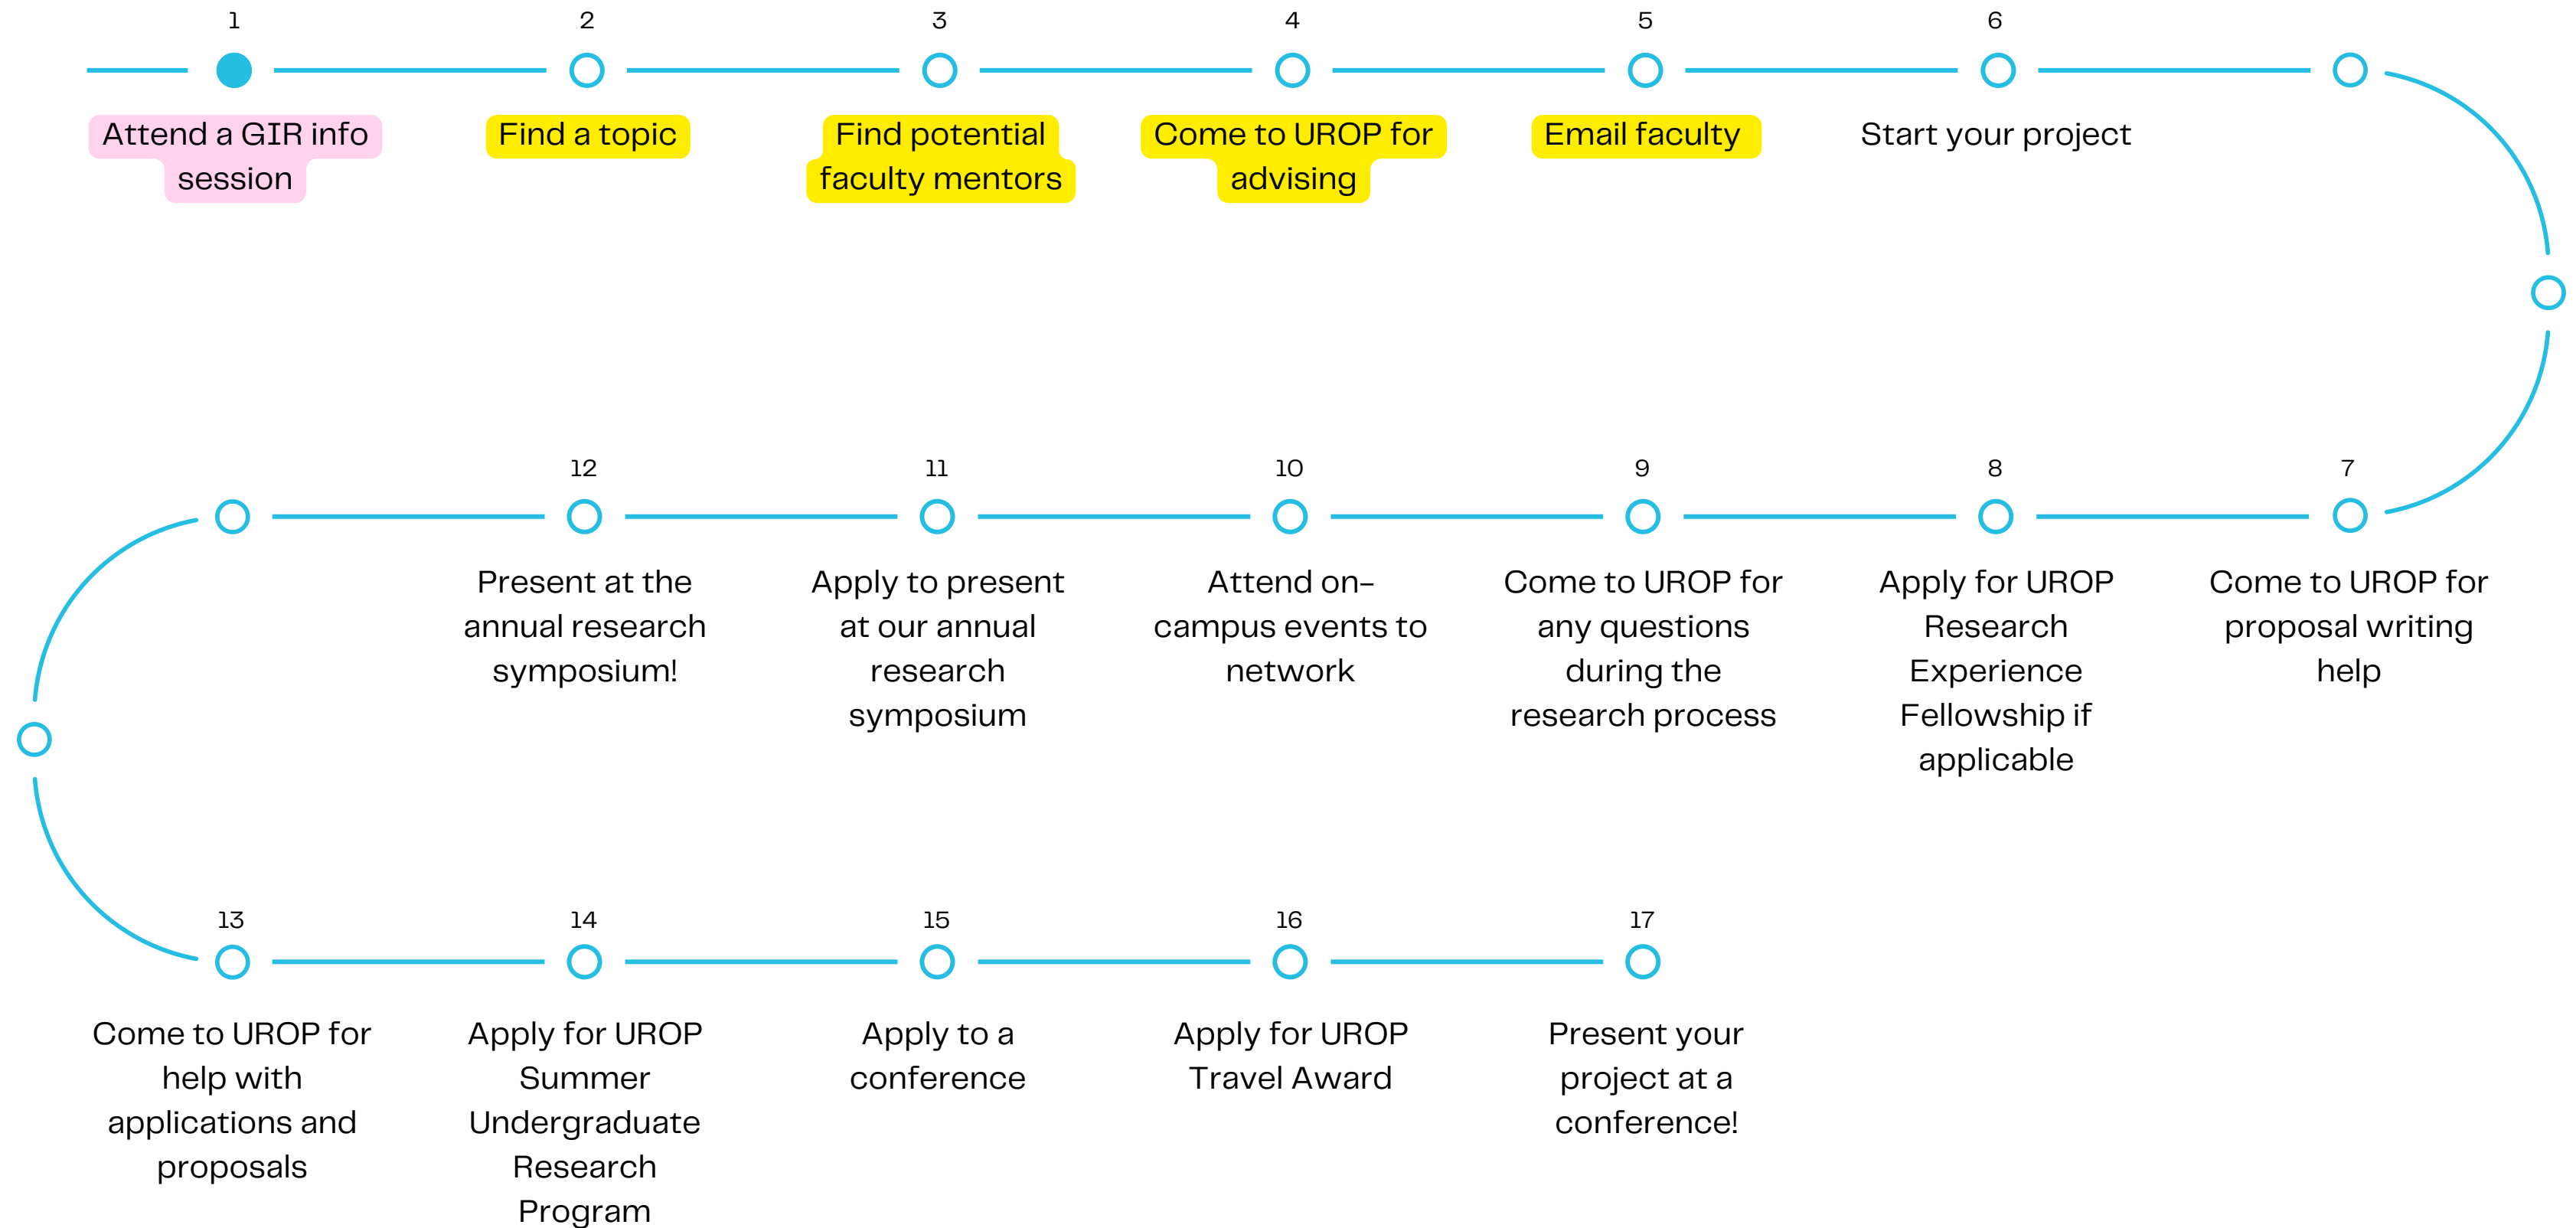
1
Attend a GIR info session

2
Find a topic

3
Find potential faculty mentors

4
Come to UROP for advising

5
Email faculty

6
Start your project

7
Come to UROP for proposal writing help

8
Apply for UROP Research Experience Fellowship if applicable

9
Come to UROP for any questions during the research process

10
Attend on-campus events to network

11
Apply to present at our annual research symposium

12
Present at the annual research symposium!

13
Come to UROP for help with applications and proposals

14
Apply for UROP Summer Undergraduate Research Program

15
Apply to a conference

16
Apply for UROP Travel Award

17
Present your project at a conference!